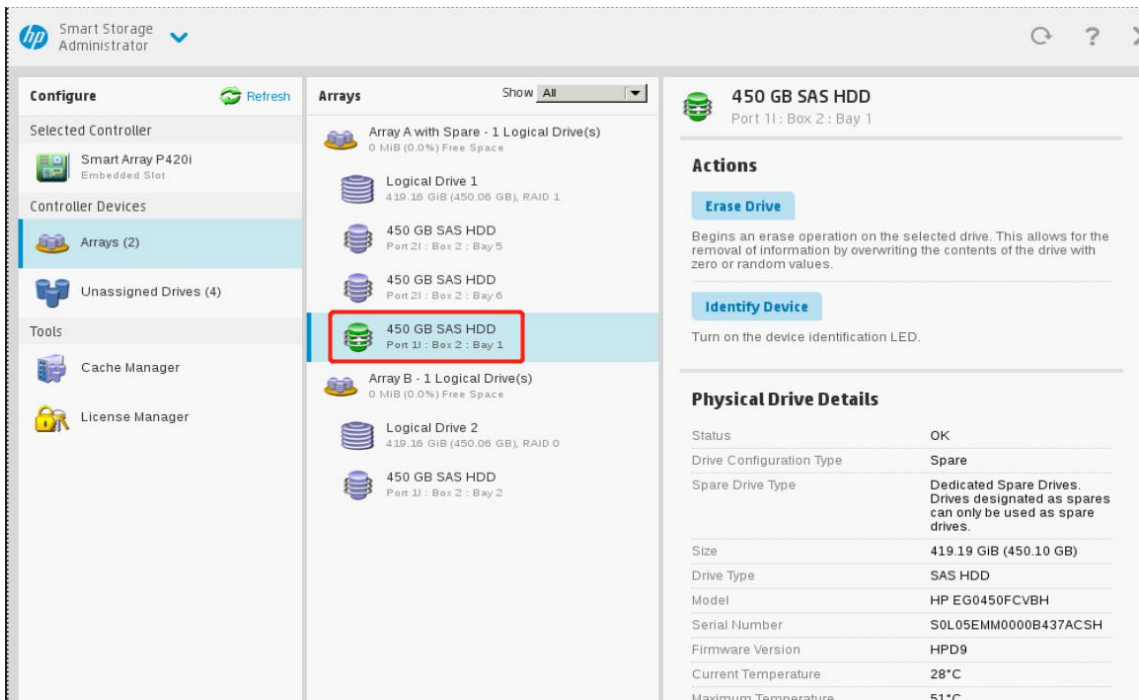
Smart Storage Administrator

Configure
Refresh

Selected Controller

Smart Array P420i
Embedded Slot

Controller Devices

Arrays (2)

Unassigned Drives (4)

Tools

Cache Manager

License Manager

Arrays
Show All

Array A with Spare - 1 Logical Drive(s)
0 MiB (0.0%) Free Space

Logical Drive 1
419.16 GiB (450.06 GB), RAID 1

450 GB SAS HDD
Port 2I : Box 2 : Bay 5

450 GB SAS HDD
Port 2I : Box 2 : Bay 6

450 GB SAS HDD
Port 1I : Box 2 : Bay 1

Array B - 1 Logical Drive(s)
0 MiB (0.0%) Free Space

Logical Drive 2
419.16 GiB (450.06 GB), RAID 0

450 GB SAS HDD
Port 1I : Box 2 : Bay 2

450 GB SAS HDD
Port 1I : Box 2 : Bay 1

Actions

Erase Drive

Begins an erase operation on the selected drive. This allows for the removal of information by overwriting the contents of the drive with zero or random values.

Identify Device

Turn on the device identification LED.

Physical Drive Details

| | |
|---|---|
| Status | OK |
| Drive Configuration Type | Spare |
| Spare Drive Type | Dedicated Spare Drives. Drives designated as spares can only be used as spare drives. |
| Size | 419.19 GiB (450.10 GB) |
| Drive Type | SAS HDD |
| Model | HP EG0450FCVBH |
| Serial Number | S0L05EMM0000B437ACSH |
| Firmware Version | HPD9 |
| Current Temperature | 28°C |
| Maximum Temperature | 51°C |